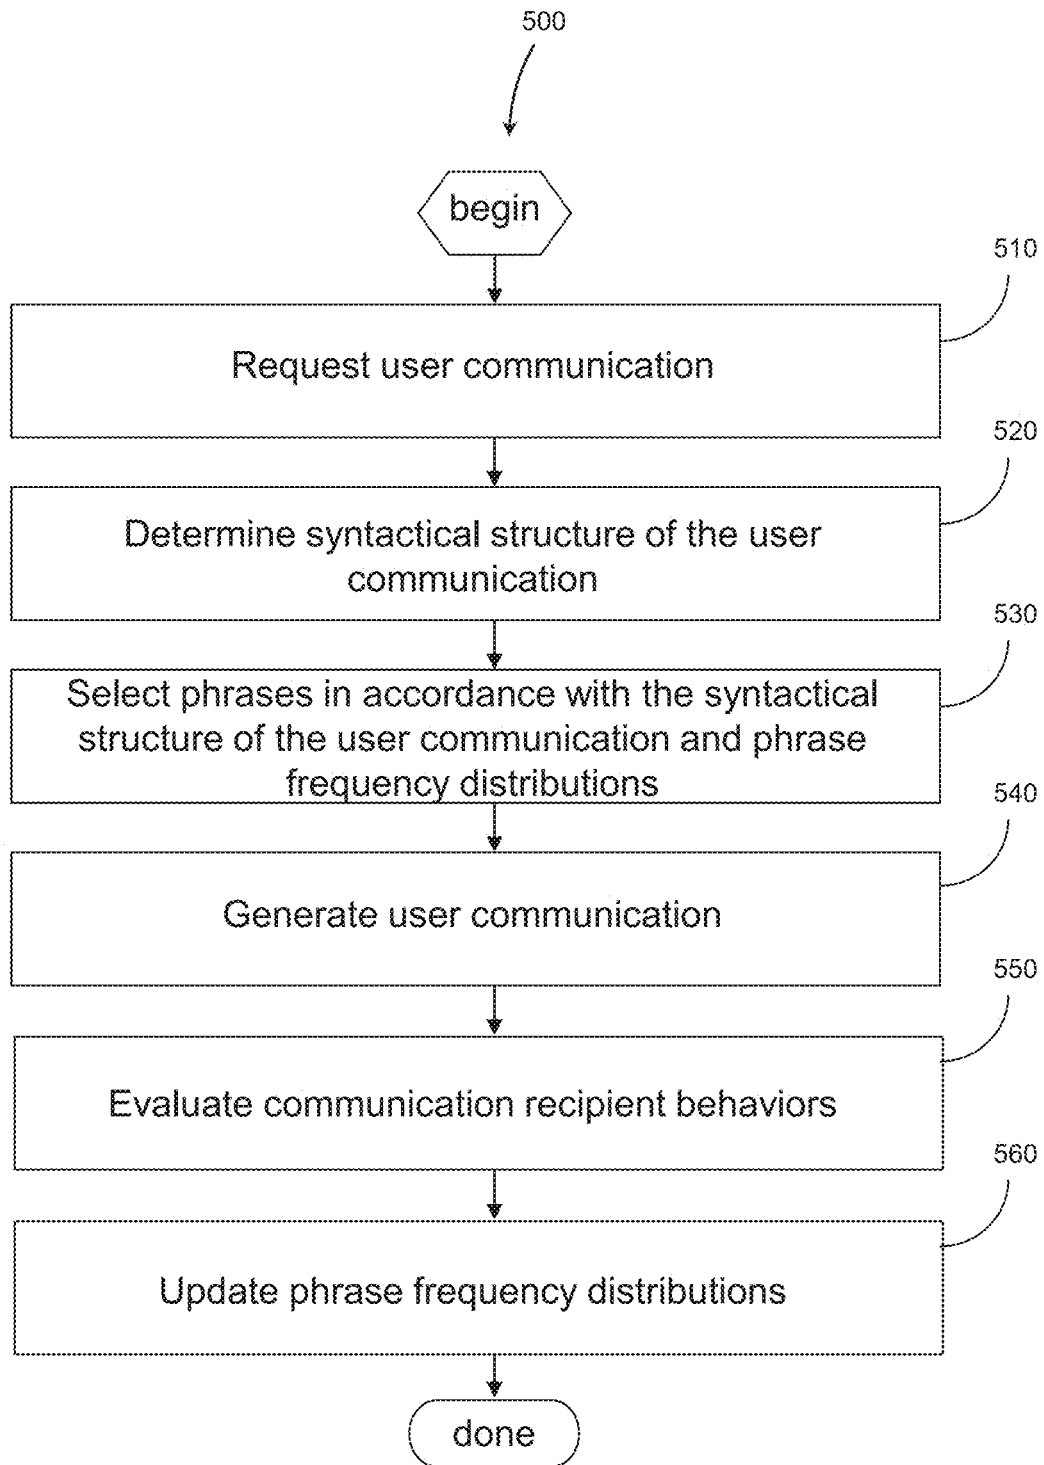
500

begin

510

Request user communication

520

Determine syntactical structure of the user communication

530

Select phrases in accordance with the syntactical structure of the user communication and phrase frequency distributions

540

Generate user communication

550

Evaluate communication recipient behaviors

560

Update phrase frequency distributions

done